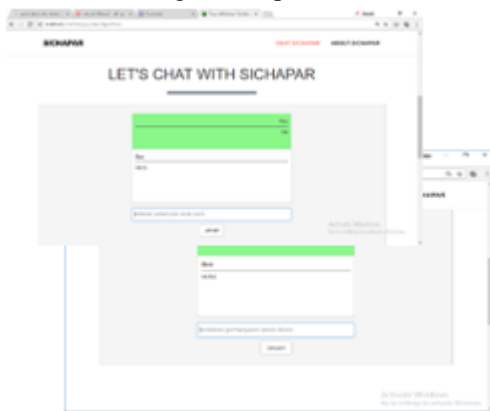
SICHAPAR

CHAT SICHAPAR ABOUT SICHAPAR

LET'S CHAT WITH SICHAPAR

You

Hai

Bot

Halo

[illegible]

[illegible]

Activate Windows

Go to Settings to activate Windows.

SICHAPAR

Bot

Halo

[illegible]

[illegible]

Activate Windows

Go to Settings to activate Windows.